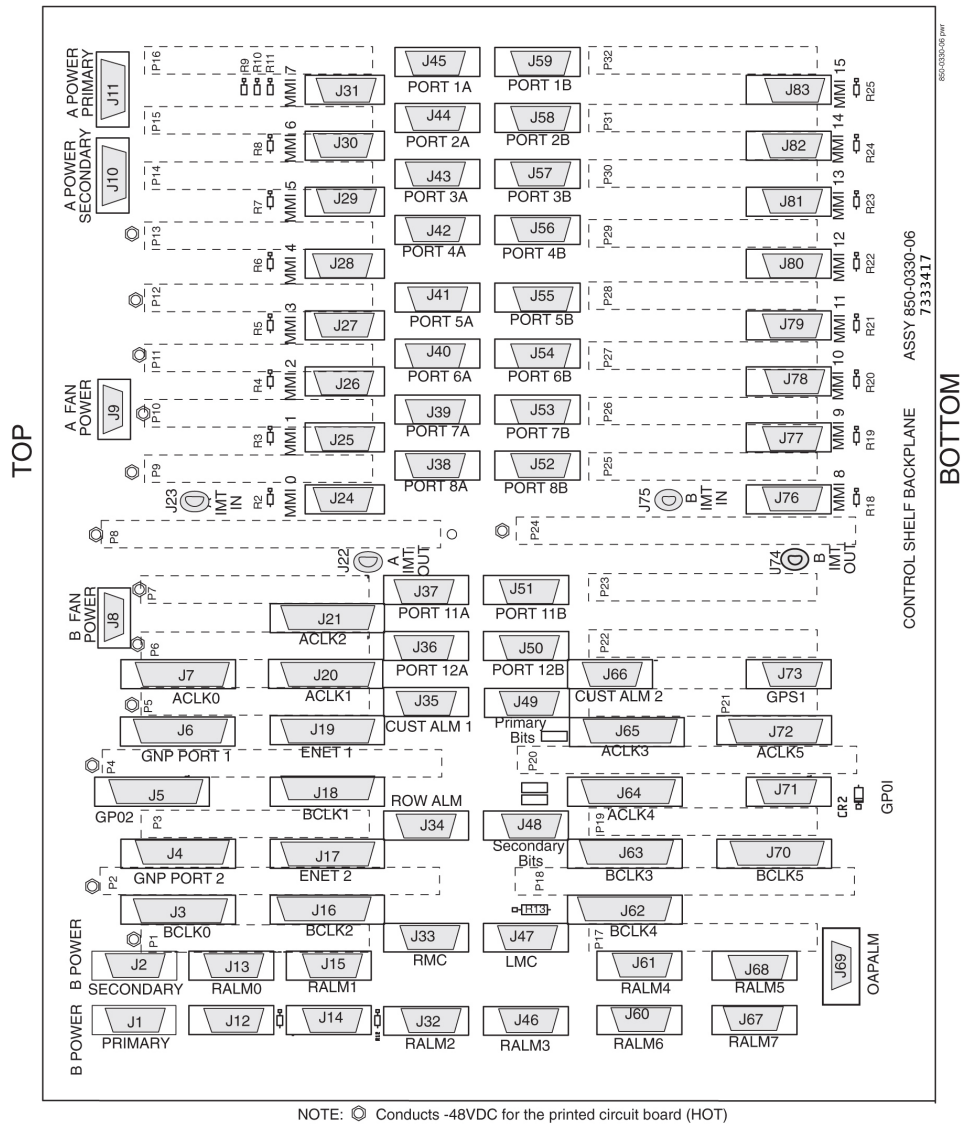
TOP

BOTTOM

850-0330-06 pwr

A POWER PRIMARY
J11
A POWER SECONDARY
J10
A FAN POWER
J9
B FAN POWER
J8

P16 P15 P14 P13 P12 P11 P10 P9 P8 P7 P6 P5 P4 P3 P2 P1

R9 R10 R11 R8 R7 R6 R5 R4 R3 R2

MMI 7 J31
MMI 6 J30
MMI 5 J29
MMI 4 J28
MMI 3 J27
MMI 2 J26
MMI 1 J25
MMI 0 J24

J23 IMT IN

J45 PORT 1A
J44 PORT 2A
J43 PORT 3A
J42 PORT 4A
J41 PORT 5A
J40 PORT 6A
J39 PORT 7A
J38 PORT 8A

J59 PORT 1B
J58 PORT 2B
J57 PORT 3B
J56 PORT 4B
J55 PORT 5B
J54 PORT 6B
J53 PORT 7B
J52 PORT 8B

P32 P31 P30 P29 P28 P27 P26 P25 P24 P23 P22 P21 P20 P19 P18 P17

J83 MMI 15 R25
J82 MMI 14 R24
J81 MMI 13 R23
J80 MMI 12 R22
J79 MMI 11 R21
J78 MMI 10 R20
J77 MMI 9 R19
J76 MMI 8 R18

J75 B IMT IN

ASSY 850-0330-06
7333417
CONTROL SHELF BACKPLANE

J22 A IMT OUT
J74 B IMT OUT

J37 PORT 11A
J51 PORT 11B
J21 ACLK2
J36 PORT 12A
J50 PORT 12B
J7 ACLK0
J20 ACLK1
J66 CUST ALM 2
J73 GPS1
J35 CUST ALM 1
J49 Primary Bits
J6 GNP PORT 1
J19 ENET 1
J65 ACLK3
J72 ACLK5
J5 GP02
J18 BCLK1
ROW ALM
J64 ACLK4
J71
CR2 GP0I
J34
J48 Secondary Bits
J4 GNP PORT 2
J17 ENET 2
J63 BCLK3
J70 BCLK5
H13
J3 BCLK0
J16 BCLK2
J62 BCLK4
J33 RMC
J47 LMC
J69 OAPALM
B POWER
J2 SECONDARY
J13 RALM0
J15 RALM1
J61 RALM4
J68 RALM5
B POWER
J1 PRIMARY
J12
J14
J32 RALM2
J46 RALM3
J60 RALM6
J67 RALM7

NOTE: Conducts -48VDC for the printed circuit board (HOT)